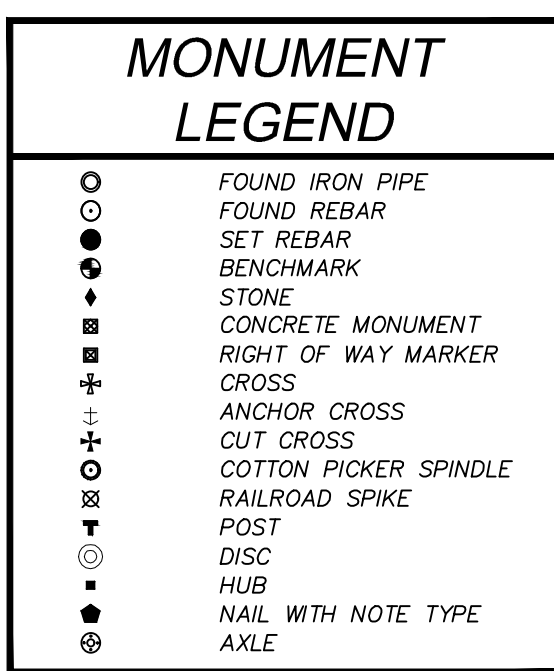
MONUMENT LEGEND

FOUND IRON PIPE
FOUND REBAR
SET REBAR
BENCHMARK
STONE
CONCRETE MONUMENT
RIGHT OF WAY MARKER
CROSS
ANCHOR CROSS
CUT CROSS
COTTON PICKER SPINDLE
RAILROAD SPIKE
POST
DISC
HUB
NAIL WITH NOTE TYPE
AXLE